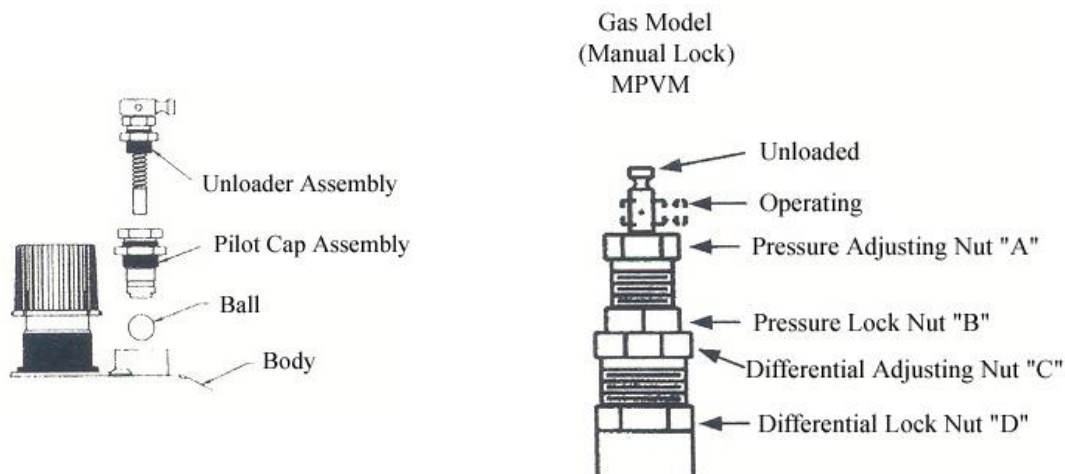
Unloader Assembly

Pilot Cap Assembly

Ball

Body

Gas Model
(Manual Lock)
MPVM

Unloaded

Operating

Pressure Adjusting Nut "A"

Pressure Lock Nut "B"

Differential Adjusting Nut "C"

Differential Lock Nut "D"